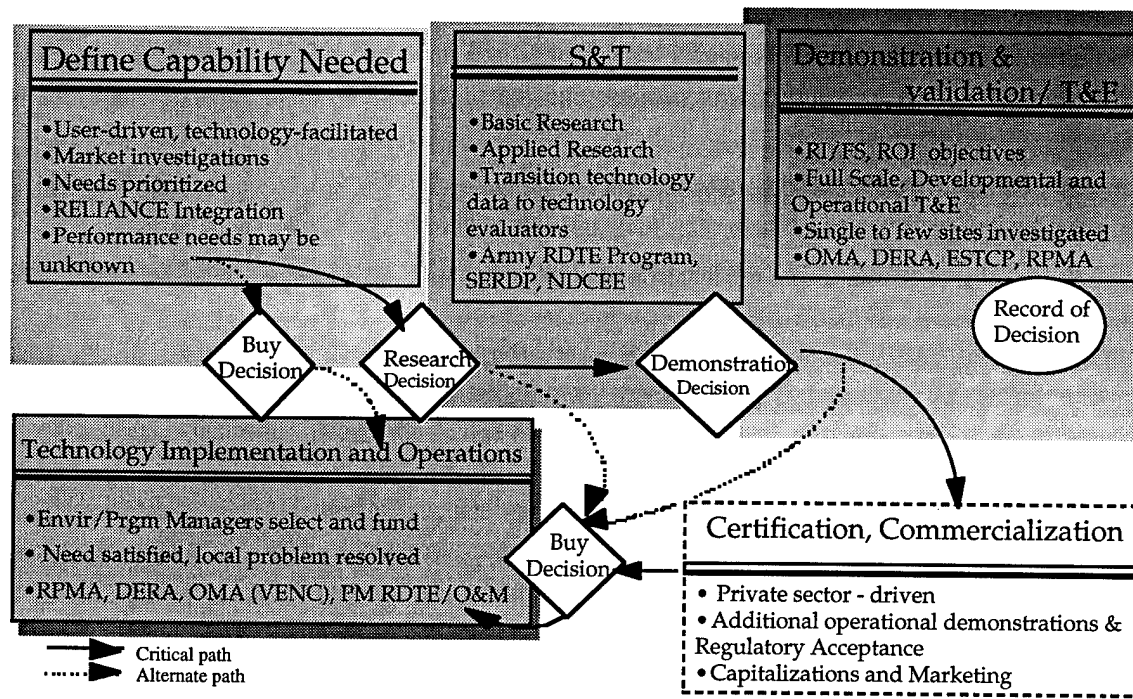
Define Capability Needed

•User-driven, technology-facilitated
•Market investigations
•Needs prioritized
•RELIANCE Integration
•Performance needs may be unknown

S&T

•Basic Research
•Applied Research
•Transition technology data to technology evaluators
•Army RDTE Program, SERDP, NDCEE

Demonstration & validation/ T&E

•RI/FS, ROI objectives
•Full Scale, Developmental and Operational T&E
•Single to few sites investigated
•OMA, DERA, ESTCP, RPMA

Record of Decision

Buy Decision

Research Decision

Demonstration Decision

Technology Implementation and Operations

•Envir/Prgm Managers select and fund
• Need satisfied, local problem resolved
•RPMA, DERA, OMA (VENC), PM RDTE/O&M

Buy Decision

Certification, Commercialization

• Private sector - driven
• Additional operational demonstrations & Regulatory Acceptance
•Capitalizations and Marketing

Critical path
Alternate path